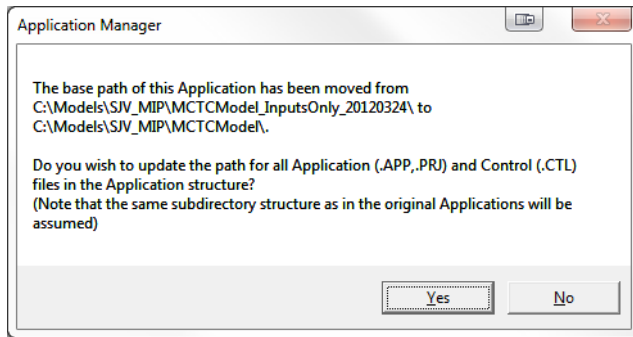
Application Manager

The base path of this Application has been moved from C:\Models\SJV_MIP\MCTCModel_InputsOnly_20120324\ to C:\Models\SJV_MIP\MCTCModel\.

Do you wish to update the path for all Application (.APP,.PRJ) and Control (.CTL) files in the Application structure?
(Note that the same subdirectory structure as in the original Applications will be assumed)

Yes

No